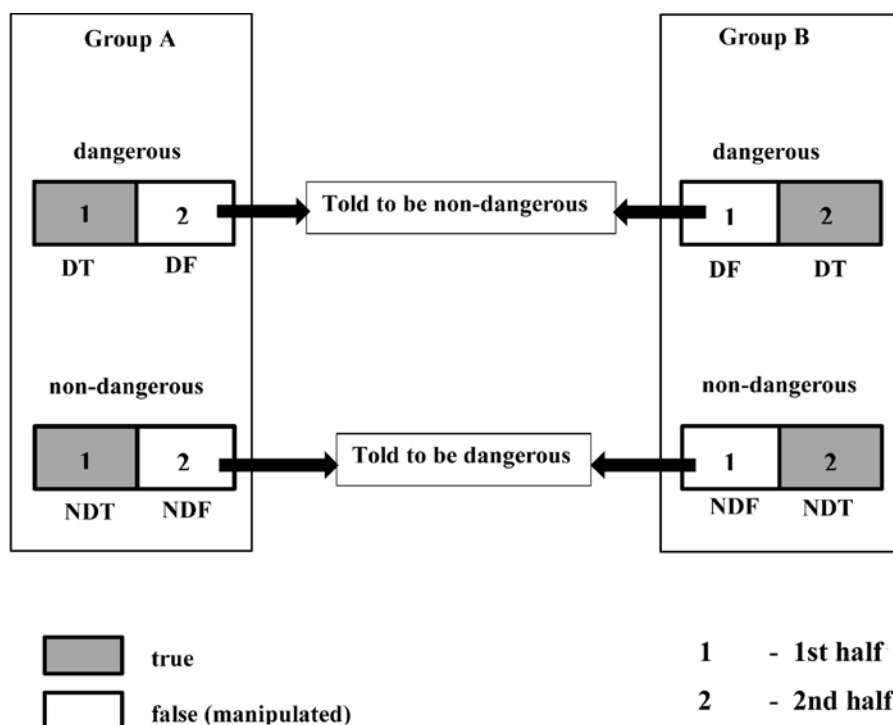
Group A

dangerous

1 2

DT DF

non-dangerous

1 2

NDT NDF

Told to be non-dangerous

Told to be dangerous

Group B

dangerous

1 2

DF DT

non-dangerous

1 2

NDF NDT

true

false (manipulated)

1 - 1st half

2 - 2nd half